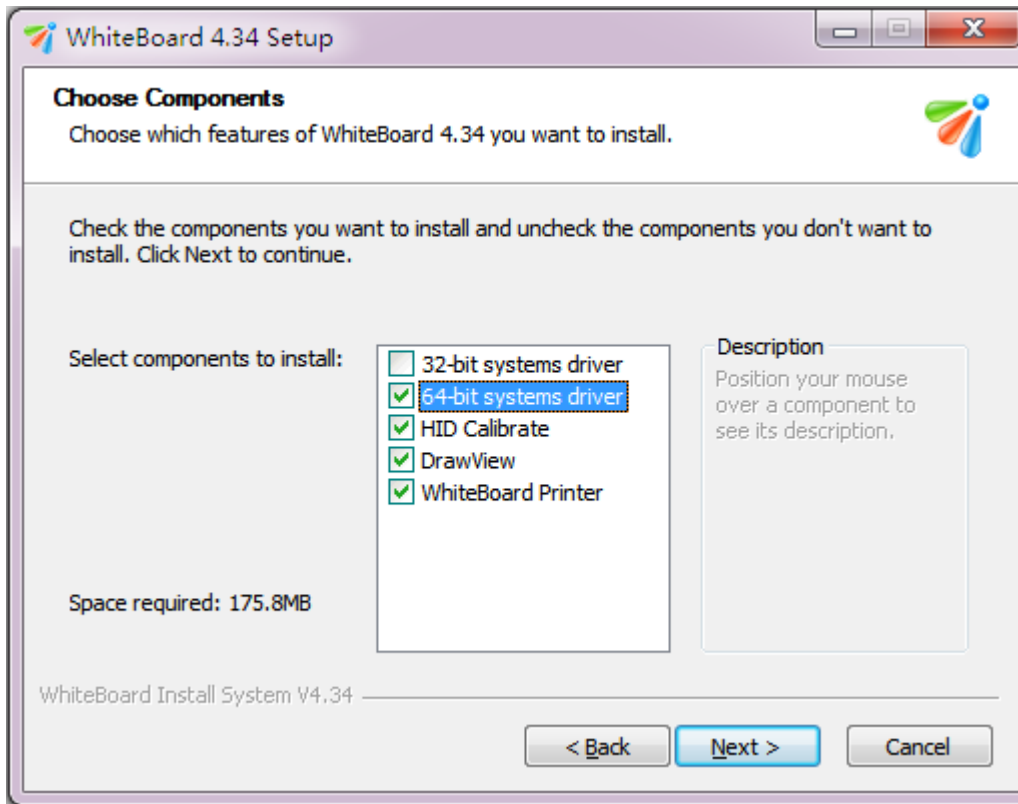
WhiteBoard 4.34 Setup

Choose Components
Choose which features of WhiteBoard 4.34 you want to install.

Check the components you want to install and uncheck the components you don't want to install. Click Next to continue.

Select components to install:

32-bit systems driver
64-bit systems driver
HID Calibrate
DrawView
WhiteBoard Printer

Description
Position your mouse over a component to see its description.

Space required: 175.8MB

WhiteBoard Install System V4.34

< Back
Next >
Cancel